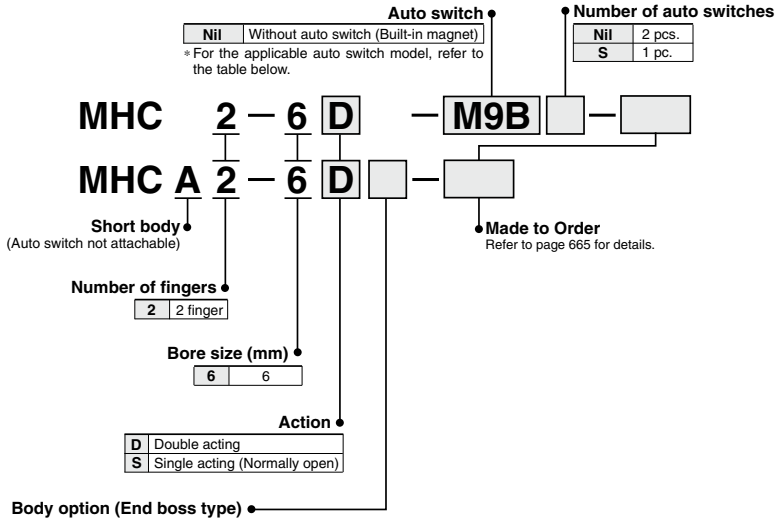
Auto switch

| Nil | Without auto switch (Built-in magnet) |
|---|---|

∗For the applicable auto switch model, refer to the table below.

Number of auto switches

| Nil | 2 pcs. |
|---|---|
| S | 1 pc. |

MHC 2 — 6 D — M9B — 

MHC A 2 — 6 D — 

Short body
(Auto switch not attachable)

Made to Order
Refer to page 665 for details.

Number of fingers

| 2 | 2 finger |
|---|---|

Bore size (mm)

| 6 | 6 |
|---|---|

Action

| D | Double acting |
|---|---|
| S | Single acting (Normally open) |

Body option (End boss type)